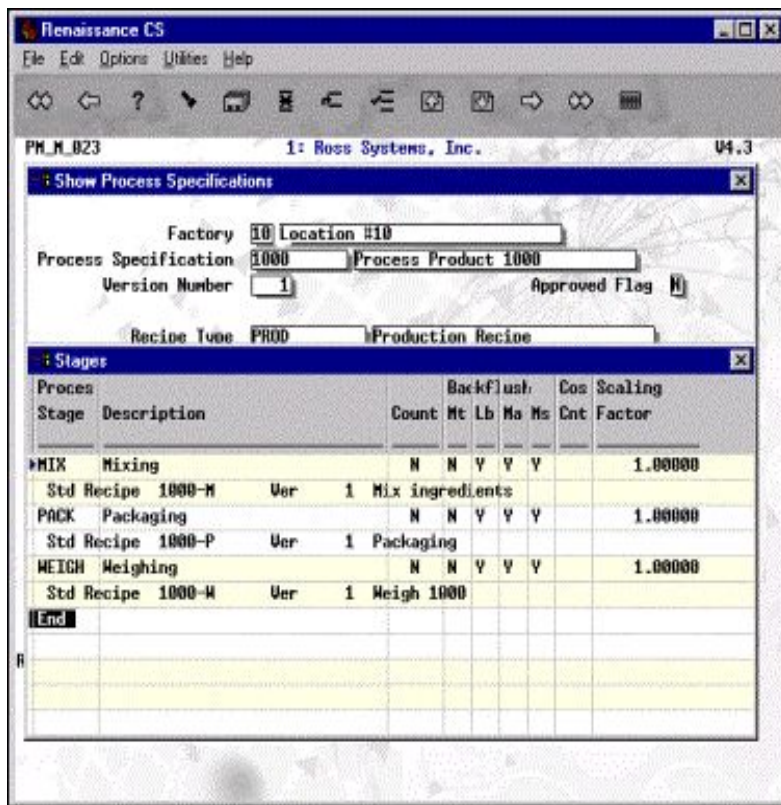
Renaissance CS

File Edit Options Utilities Help

PM_M_023 1: Ross Systems, Inc. V4.3

Show Process Specifications

Factory 10 Location #10
Process Specification 1000 Process Product 1000
Version Number 1 Approved Flag N

Recipe Type PROD Production Recipe

Stages

| Proces Stage | Description | Count | Backflush Mt | Lb | Ma | Ms | Cos Cnt | Scaling Factor |
|---|---|---|---|---|---|---|---|---|
| MIX | Mixing | N | N | Y | Y | Y | | 1.00000 |
| Std Recipe 1000-M | Ver 1 Mix ingredients | | | | | | | |
| PACK | Packaging | N | N | Y | Y | Y | | 1.00000 |
| Std Recipe 1000-P | Ver 1 Packaging | | | | | | | |
| WEIGH | Weighing | N | N | Y | Y | Y | | 1.00000 |
| Std Recipe 1000-W | Ver 1 Weigh 1000 | | | | | | | |

End